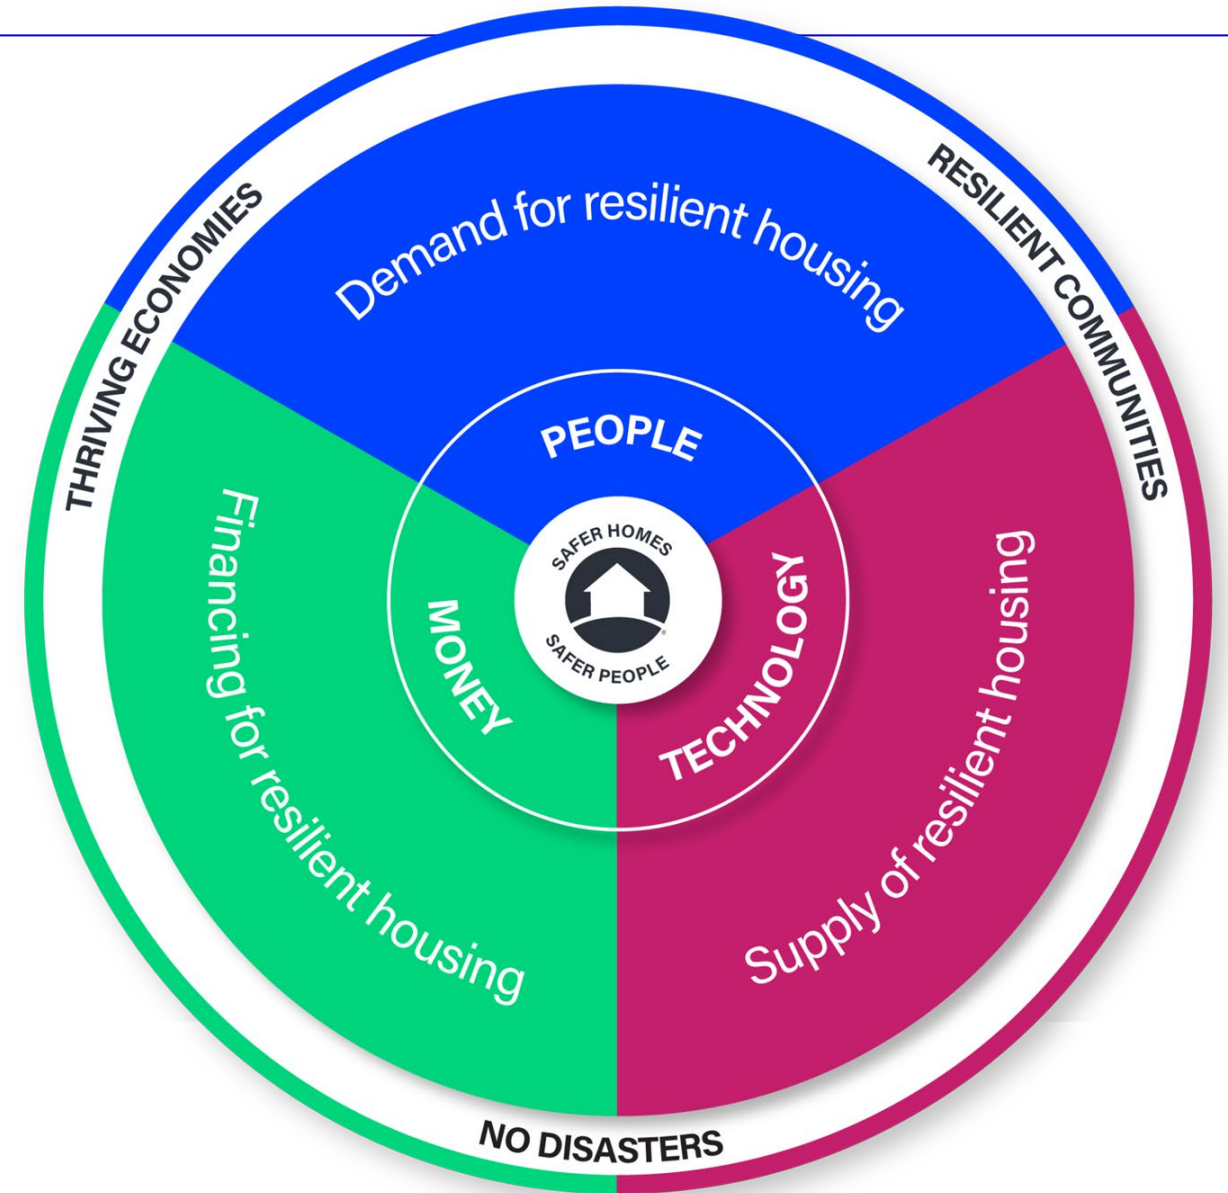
THRIVING ECONOMIES

RESILIENT COMMUNITIES

Demand for resilient housing

PEOPLE

SAFER HOMES

SAFER PEOPLE

MONEY

TECHNOLOGY

Financing for resilient housing

Supply of resilient housing

NO DISASTERS